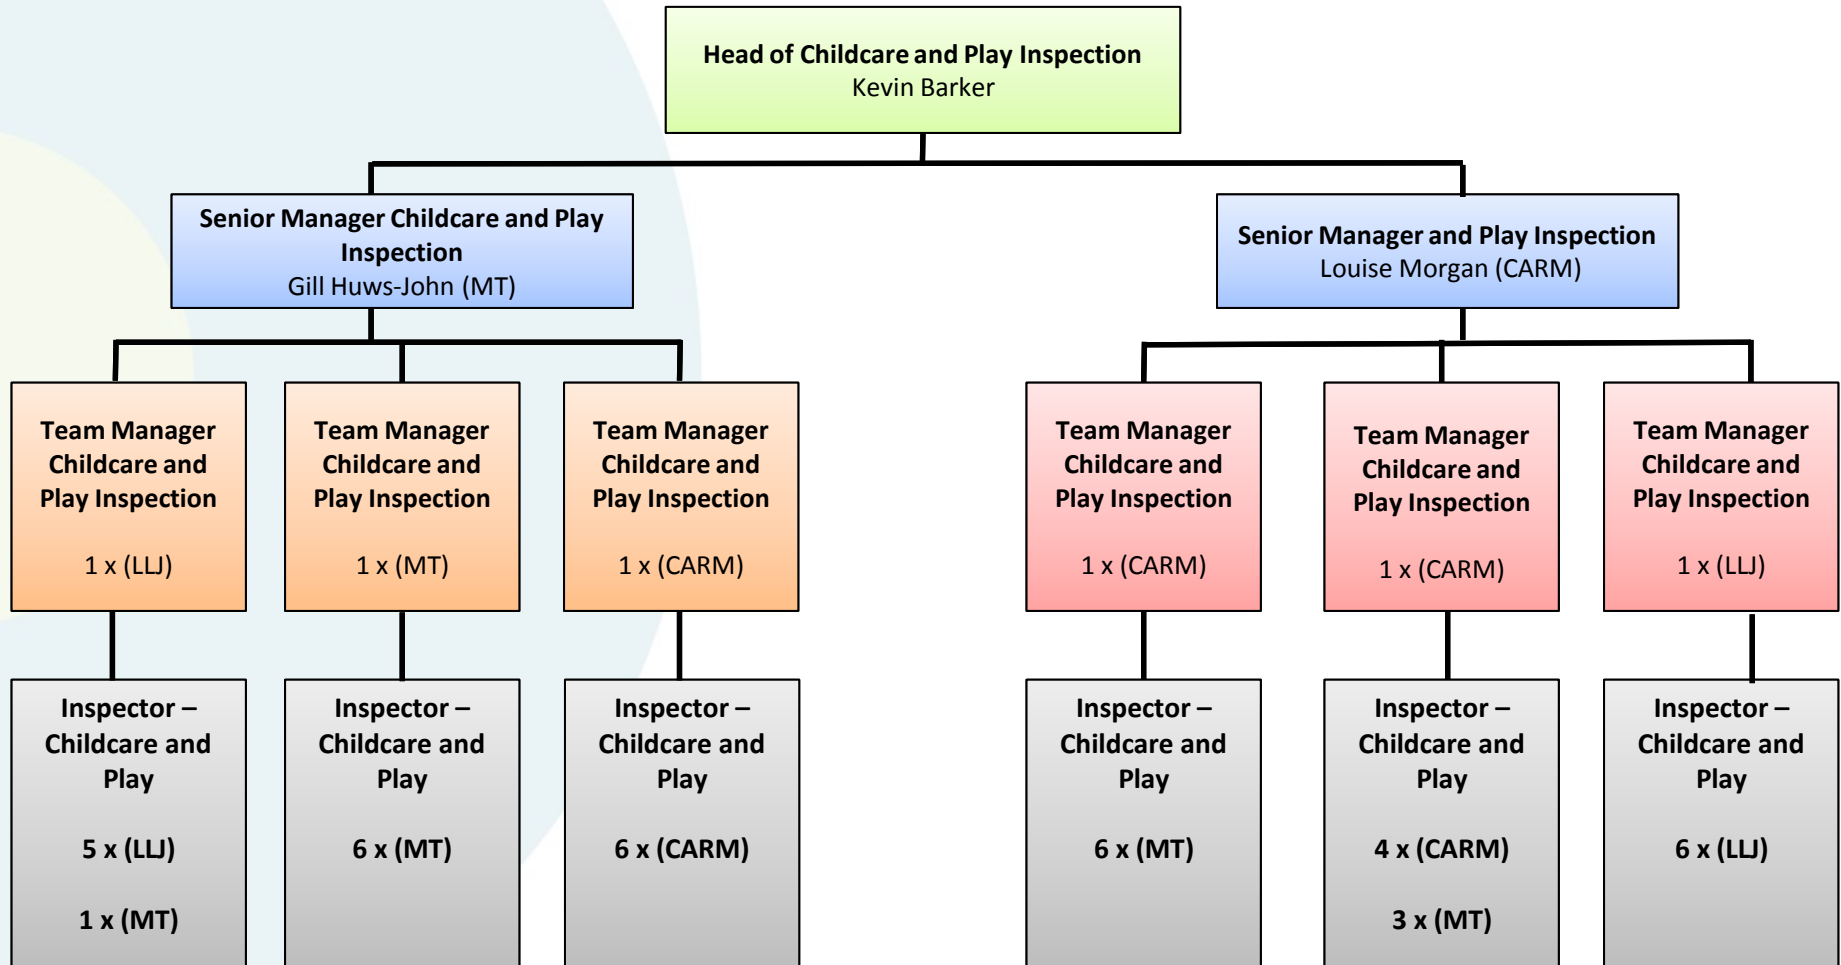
Head of Childcare and Play Inspection
Kevin Barker

Senior Manager Childcare and Play Inspection
Gill Huws-John (MT)

Senior Manager and Play Inspection
Louise Morgan (CARM)

Team Manager Childcare and Play Inspection

1 x (LLJ)

Team Manager Childcare and Play Inspection

1 x (MT)

Team Manager Childcare and Play Inspection

1 x (CARM)

Team Manager Childcare and Play Inspection

1 x (CARM)

Team Manager Childcare and Play Inspection

1 x (CARM)

Team Manager Childcare and Play Inspection

1 x (LLJ)

Inspector – Childcare and Play

5 x (LLJ)

1 x (MT)

Inspector – Childcare and Play

6 x (MT)

Inspector – Childcare and Play

6 x (CARM)

Inspector – Childcare and Play

6 x (MT)

Inspector – Childcare and Play

4 x (CARM)

3 x (MT)

Inspector – Childcare and Play

6 x (LLJ)